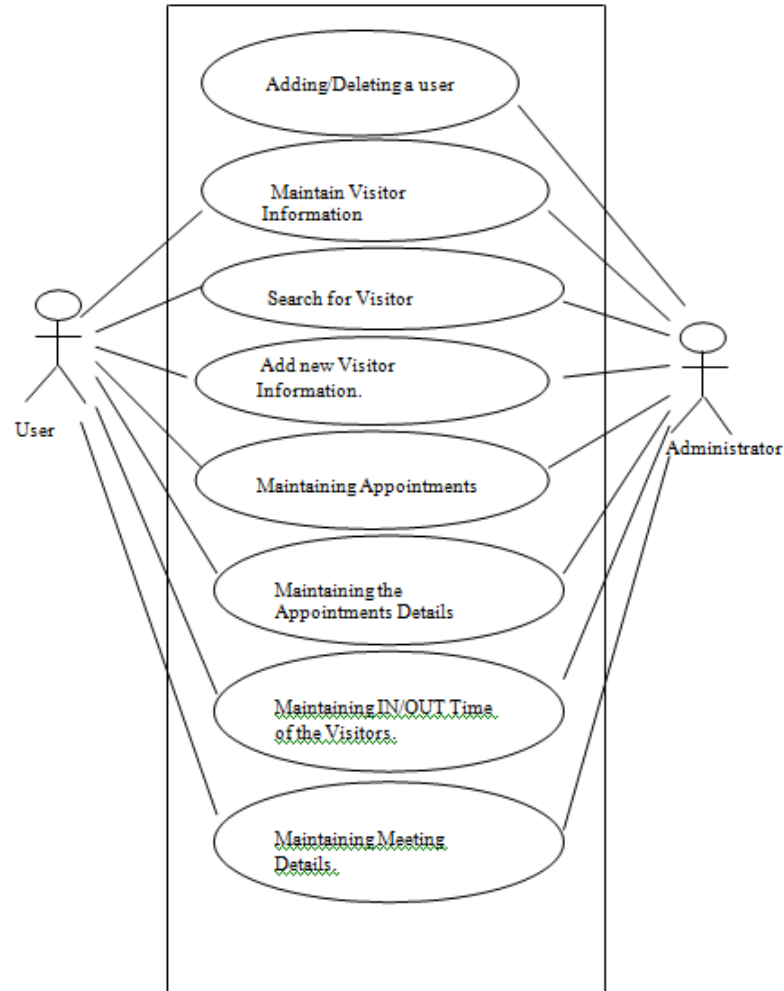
Adding/Deleting a user

Maintain Visitor Information

Search for Visitor

Add new Visitor Information.

Maintaining Appointments

Maintaining the Appointments Details

Maintaining IN/OUT Time of the Visitors.

Maintaining Meeting Details.

User

Administrator